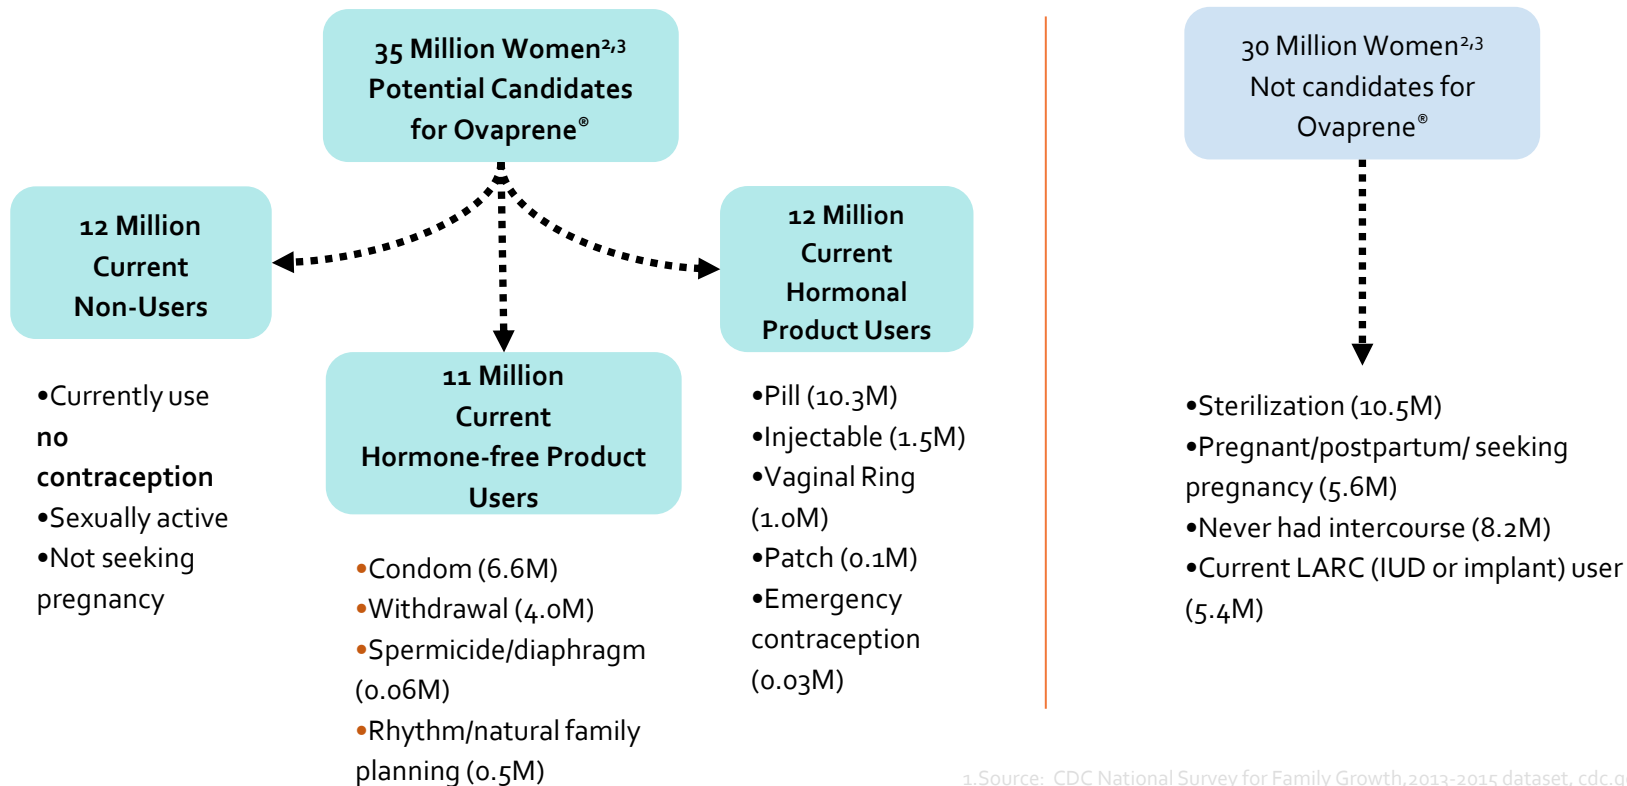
35 Million Women$^{2,3}$
Potential Candidates for Ovaprene®

12 Million
Current
Non-Users

•Currently use **no contraception**
•Sexually active
•Not seeking pregnancy

11 Million
Current
Hormone-free Product Users

•Condom (6.6M)
•Withdrawal (4.0M)
•Spermicide/diaphragm (0.06M)
•Rhythm/natural family planning (0.5M)

12 Million
Current
Hormonal
Product Users

•Pill (10.3M)
•Injectable (1.5M)
•Vaginal Ring (1.0M)
•Patch (0.1M)
•Emergency contraception (0.03M)

30 Million Women$^{2,3}$
Not candidates for Ovaprene®

•Sterilization (10.5M)
•Pregnant/postpartum/ seeking pregnancy (5.6M)
•Never had intercourse (8.2M)
•Current LARC (IUD or implant) user (5.4M)

1.Source: CDC National Survey for Family Growth,2013-2015 dataset, cdc.g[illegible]